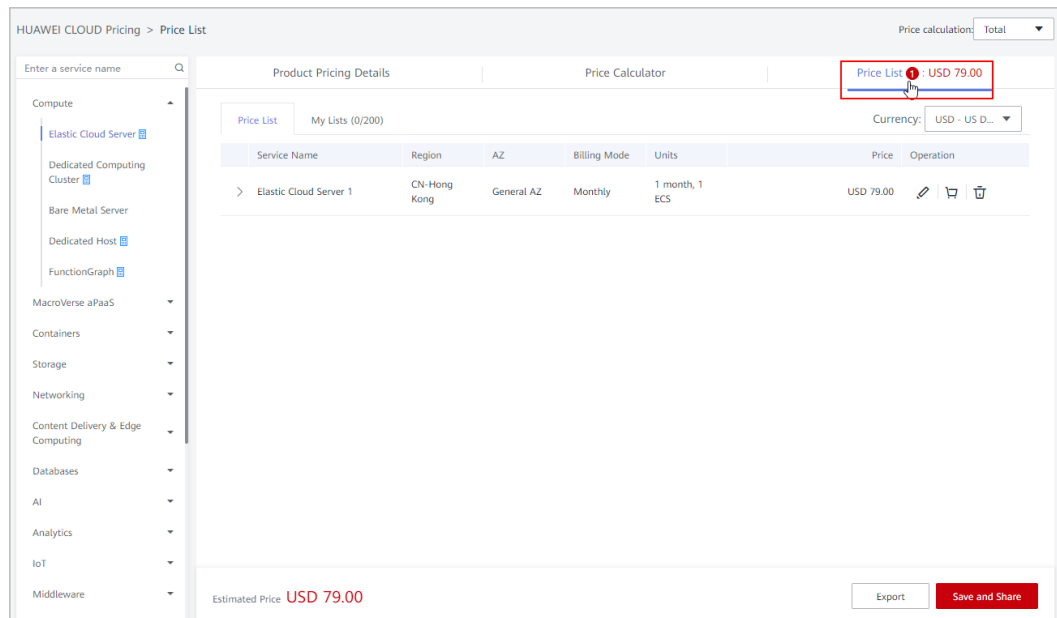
HUAWEI CLOUD Pricing > Price List

Price calculation: Total

Enter a service name

Compute
Elastic Cloud Server
Dedicated Computing Cluster
Bare Metal Server
Dedicated Host
FunctionGraph
MacroVerse aPaaS
Containers
Storage
Networking
Content Delivery & Edge Computing
Databases
AI
Analytics
IoT
Middleware

Product Pricing Details | Price Calculator | Price List 1 : USD 79.00

Price List | My Lists (0/200)

Currency: USD - US D...

| Service Name | Region | AZ | Billing Mode | Units | Price | Operation |
|---|---|---|---|---|---|---|
| Elastic Cloud Server 1 | CN-Hong Kong | General AZ | Monthly | 1 month, 1 ECS | USD 79.00 | |

Estimated Price USD 79.00

Export

Save and Share